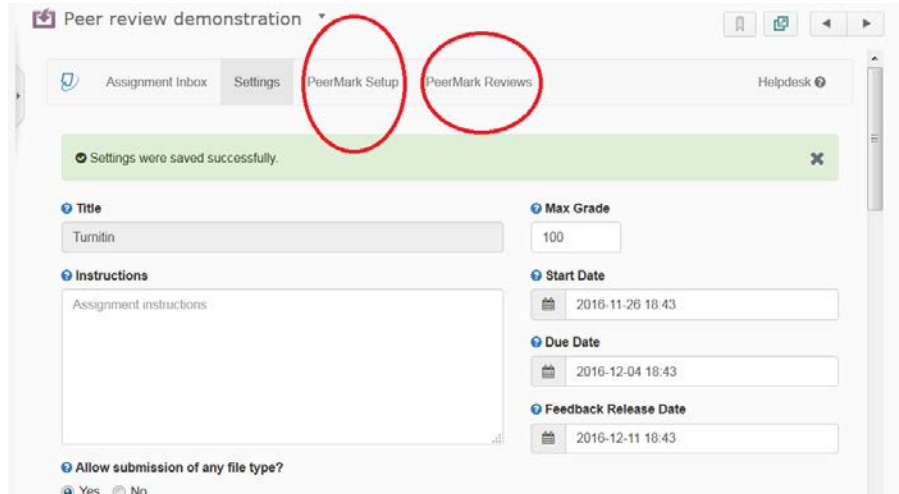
Peer review demonstration

Assignment Inbox Settings PeerMark Setup PeerMark Reviews Helpdesk

Settings were saved successfully.

Title

Turnitin

Instructions

Assignment instructions

Max Grade

100

Start Date

2016-11-26 18:43

Due Date

2016-12-04 18:43

Feedback Release Date

2016-12-11 18:43

Allow submission of any file type?

Yes No